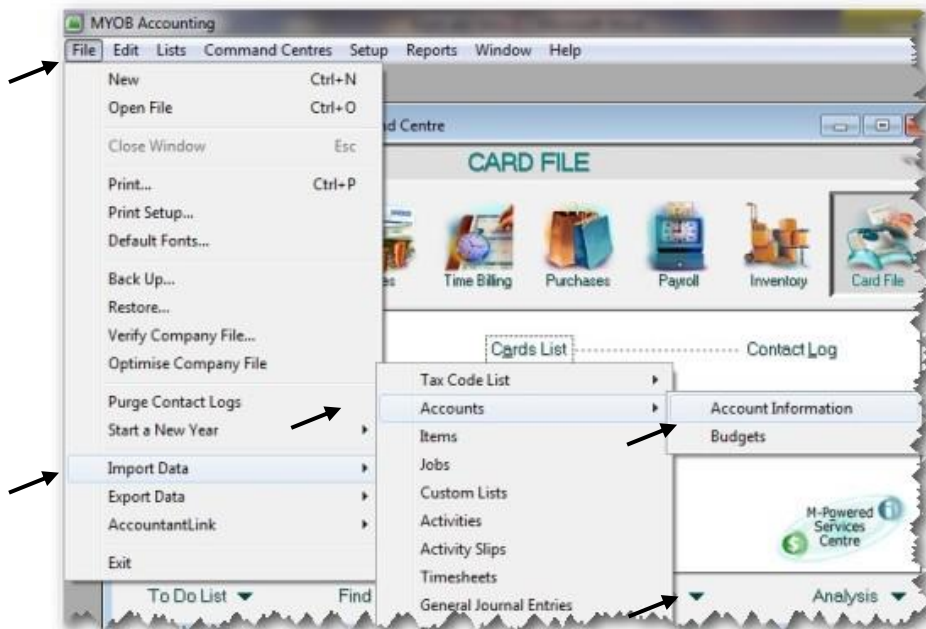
MYOB Accounting

File Edit Lists Command Centres Setup Reports Window Help

New Ctrl+N
Open File Ctrl+O
Close Window Esc
Print... Ctrl+P
Print Setup...
Default Fonts...
Back Up...
Restore...
Verify Company File...
Optimise Company File
Purge Contact Logs
Start a New Year
Import Data
Export Data
AccountantLink
Exit

d Centre

CARD FILE

es Time Billing Purchases Payroll Inventory Card File

Cards List Contact Log

Tax Code List
Accounts
Items
Jobs
Custom Lists
Activities
Activity Slips
Timesheets
General Journal Entries

Account Information
Budgets

M-Powered Services Centre

To Do List Find Analysis